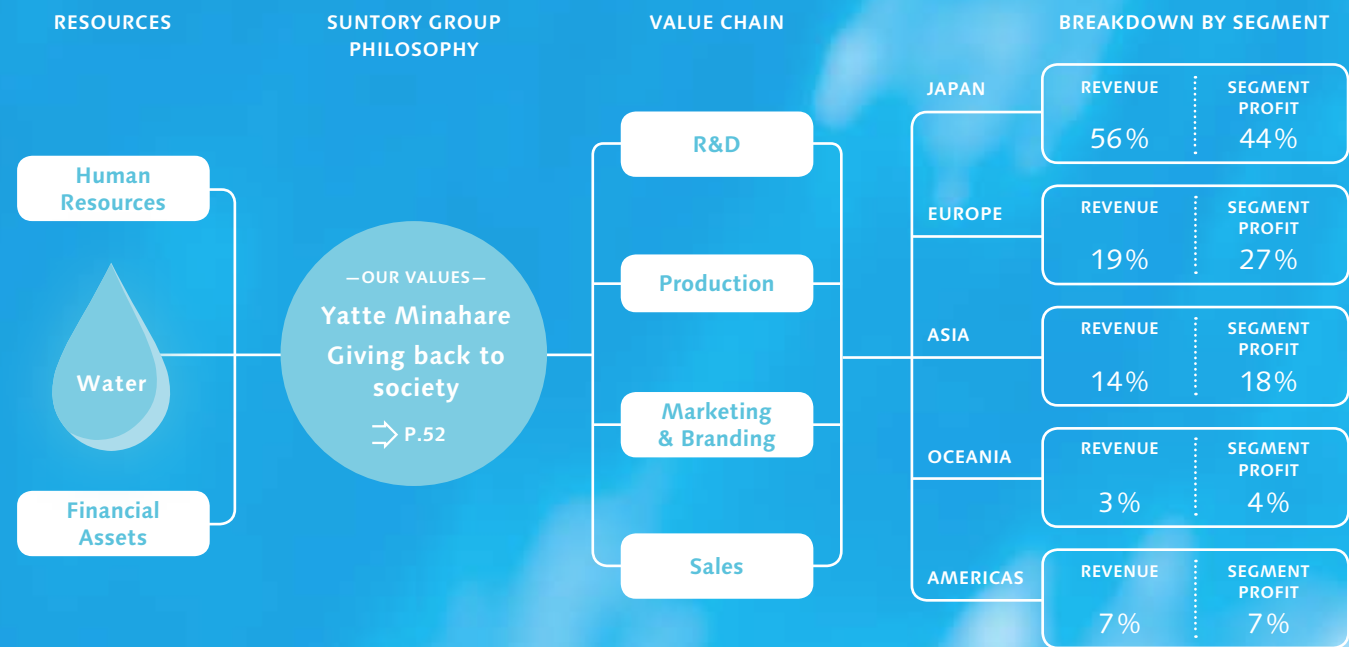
RESOURCES

SUNTORY GROUP PHILOSOPHY

VALUE CHAIN

BREAKDOWN BY SEGMENT

Human Resources

Water

Financial Assets

—OUR VALUES—

Yatte Minahare

Giving back to society

P.52

R&D

Production

Marketing & Branding

Sales

JAPAN

| REVENUE | SEGMENT PROFIT |
|---|---|
| 56% | 44% |

EUROPE

| REVENUE | SEGMENT PROFIT |
|---|---|
| 19% | 27% |

ASIA

| REVENUE | SEGMENT PROFIT |
|---|---|
| 14% | 18% |

OCEANIA

| REVENUE | SEGMENT PROFIT |
|---|---|
| 3% | 4% |

AMERICAS

| REVENUE | SEGMENT PROFIT |
|---|---|
| 7% | 7% |